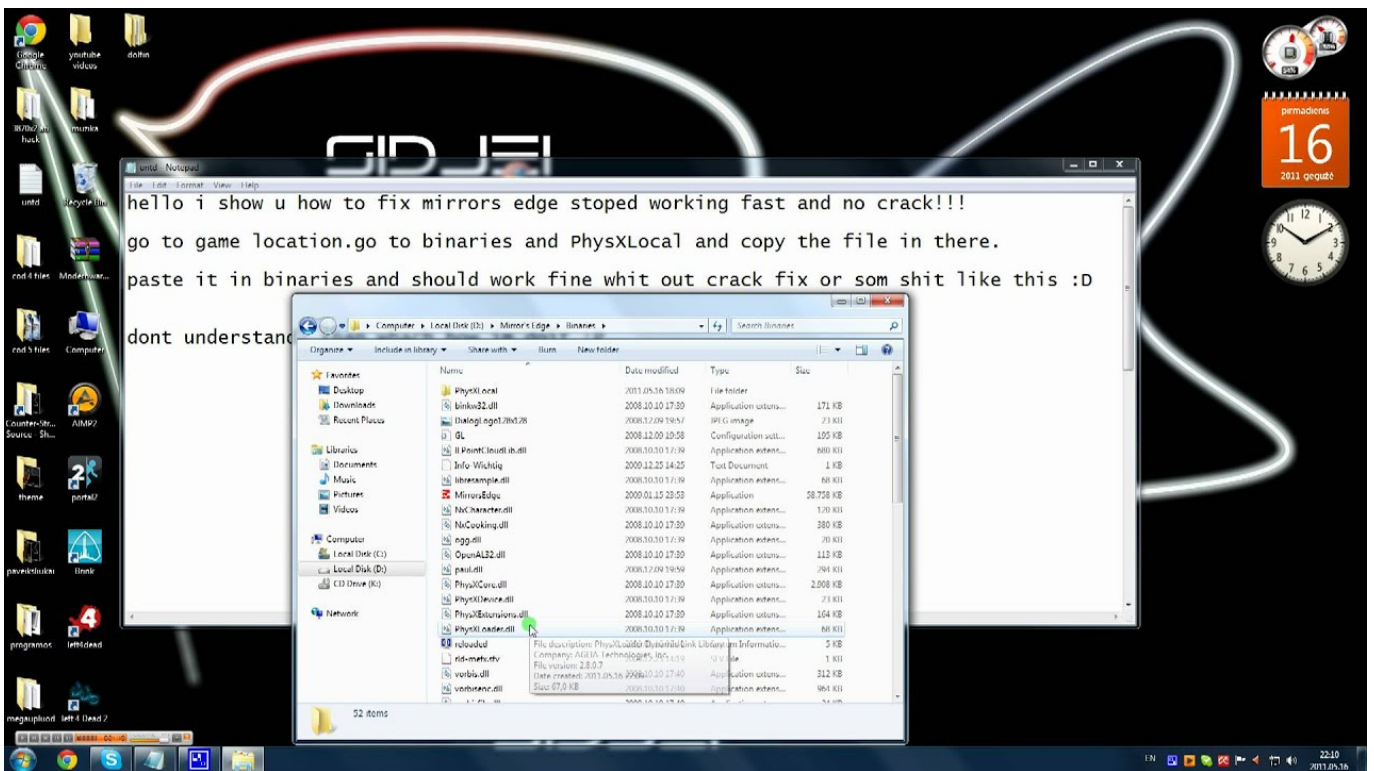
Google Chrome
youtube videos
dolfin
BlOx2 hack
muzika
untd
Recycle Bin
cod 4 files
Modernwar...
cod 5 files
Computer
Counter-Str... Source - Sh...
AIMP2
theme
portal2
paveiksliukai
Bonk
programos
left4dead
megaupluod
left 4 Dead 2

untd - Notepad
File Edit Format View Help
hello i show u how to fix mirrors edge stoped working fast and no crack!!!

go to game location.go to binaries and PhysXLocal and copy the file in there.

paste it in binaries and should work fine whit out crack fix or som shit like this :D

dont understand

Computer ▸ Local Disk (D:) ▸ Mirror's Edge ▸ Binaries ▸
Search Binaries
Organize ▾ Include in library ▾ Share with ▾ Burn New folder

| Name | Date modified | Type | Size |
|---|---|---|---|
| PhysXLocal | 2011.05.16 18:09 | File folder | |
| binkw32.dll | 2008.10.10 17:30 | Application extens... | 171 KB |
| DialogLogo128x128 | 2008.12.09 19:57 | JPEG image | 23 KB |
| GL | 2008.12.09 10:58 | Configuration sett... | 195 KB |
| ILPointCloudLib.dll | 2008.10.10 17:39 | Application extens... | 680 KB |
| Info-Wichtig | 2000.12.25 14:25 | Text Document | 1 KB |
| libresample.dll | 2008.10.10 17:39 | Application extens... | 68 KB |
| MirrorsEdge | 2000.01.15 23:53 | Application | 58.758 KB |
| NxCharacter.dll | 2008.10.10 17:39 | Application extens... | 120 KB |
| NxCooking.dll | 2008.10.10 17:30 | Application extens... | 380 KB |
| ogg.dll | 2008.10.10 17:39 | Application extens... | 20 KB |
| OpenAL32.dll | 2008.10.10 17:30 | Application extens... | 113 KB |
| paul.dll | 2008.12.09 19:59 | Application extens... | 794 KB |
| PhysXCore.dll | 2008.10.10 17:30 | Application extens... | 2.008 KB |
| PhysXDevice.dll | 2008.10.10 17:39 | Application extens... | 23 KB |
| PhysXExtensions.dll | 2008.10.10 17:30 | Application extens... | 164 KB |
| PhysXLoader.dll | 2008.10.10 17:39 | Application extens... | 68 KB |
| reloaded | | | 5 KB |
| rld-metv.sfv | | | 1 KB |
| vorbis.dll | 2008.10.10 17:40 | Application extens... | 312 KB |
| vorbisenc.dll | 2008.10.10 17:40 | Application extens... | 964 KB |

File description: PhysXLoader Dynamic Link Library
Company: AGEIA Technologies, Inc.
File version: 2.8.0.7
Date created: 2011.05.16 ...
Size: 67,0 KB

Favorites
Desktop
Downloads
Recent Places
Libraries
Documents
Music
Pictures
Videos
Computer
Local Disk (C:)
Local Disk (D:)
CD Drive (K:)
Network

52 items

pirmadienis
16
2011 gegužė

EN
22:10
2011.05.16